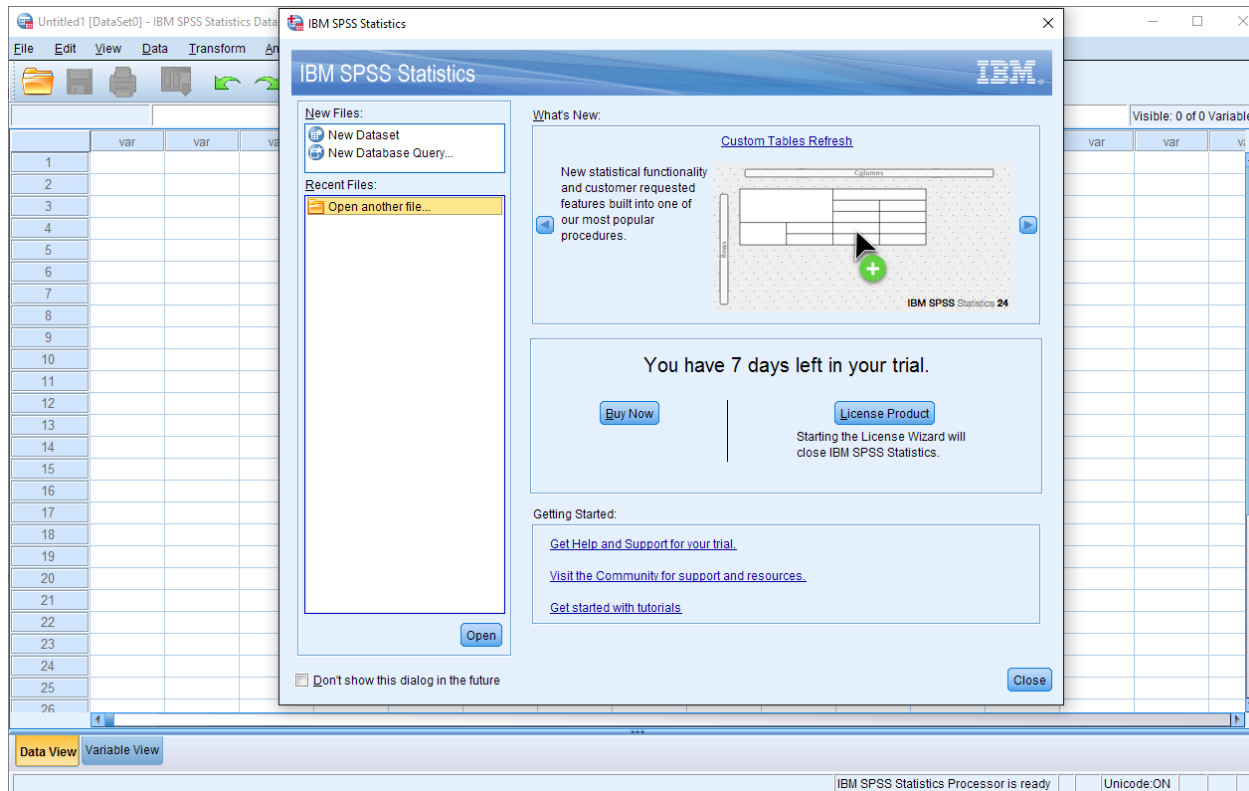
Untitled1 [DataSet0] - IBM SPSS Statistics Data

File Edit View Data Transform An

Visible: 0 of 0 Variable

var var va var var v

1
2
3
4
5
6
7
8
9
10
11
12
13
14
15
16
17
18
19
20
21
22
23
24
25
26

IBM SPSS Statistics

IBM SPSS Statistics

IBM.

New Files:
New Dataset
New Database Query...

Recent Files:
Open another file...

Open

What's New:

Custom Tables Refresh

New statistical functionality and customer requested features built into one of our most popular procedures.

Columns

Rows

IBM SPSS Statistics 24

You have 7 days left in your trial.

Buy Now

License Product

Starting the License Wizard will close IBM SPSS Statistics.

Getting Started:

Get Help and Support for your trial.

Visit the Community for support and resources.

Get started with tutorials

Don't show this dialog in the future

Close

Data View Variable View

IBM SPSS Statistics Processor is ready Unicode:ON